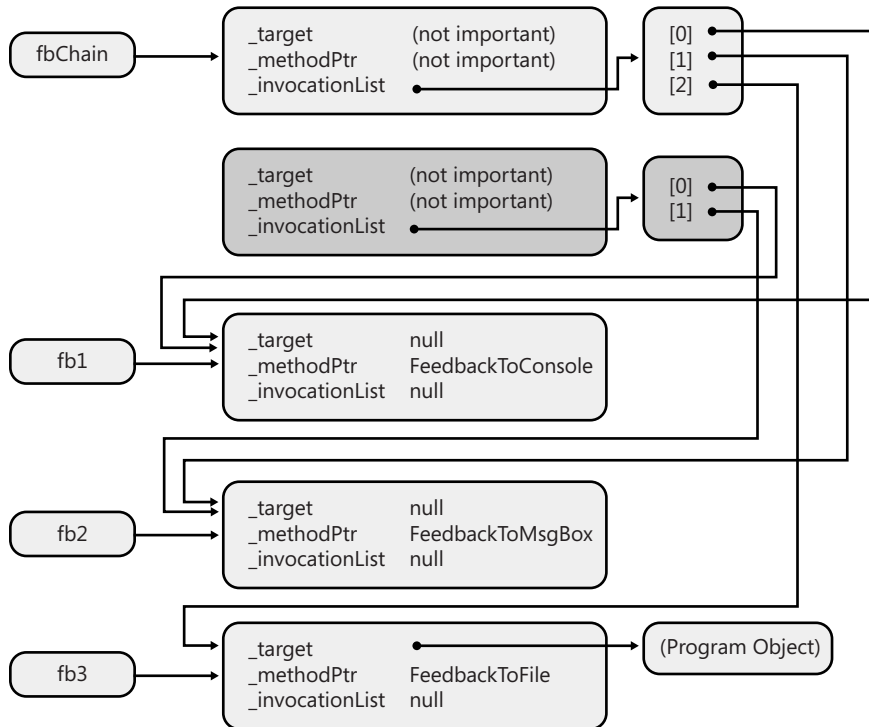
fbChain

_target (not important)
_methodPtr (not important)
_invocationList

[0]
[1]
[2]

_target (not important)
_methodPtr (not important)
_invocationList

[0]
[1]

fb1

_target null
_methodPtr FeedbackToConsole
_invocationList null

fb2

_target null
_methodPtr FeedbackToMsgBox
_invocationList null

fb3

_target
_methodPtr FeedbackToFile
_invocationList null

(Program Object)